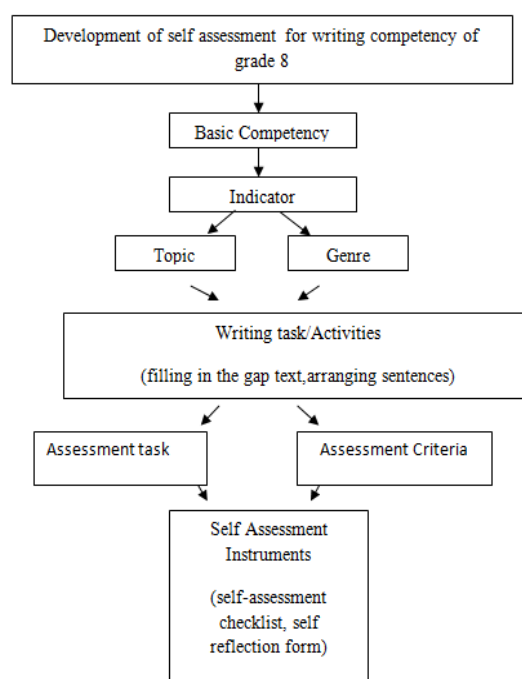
Development of self assessment for writing competency of grade 8

Basic Competency

Indicator

Topic

Genre

Writing task/Activities

(filling in the gap text,arranging sentences)

Assessment task

Assessment Criteria

Self Assessment Instruments

(self-assessment checklist, self reflection form)